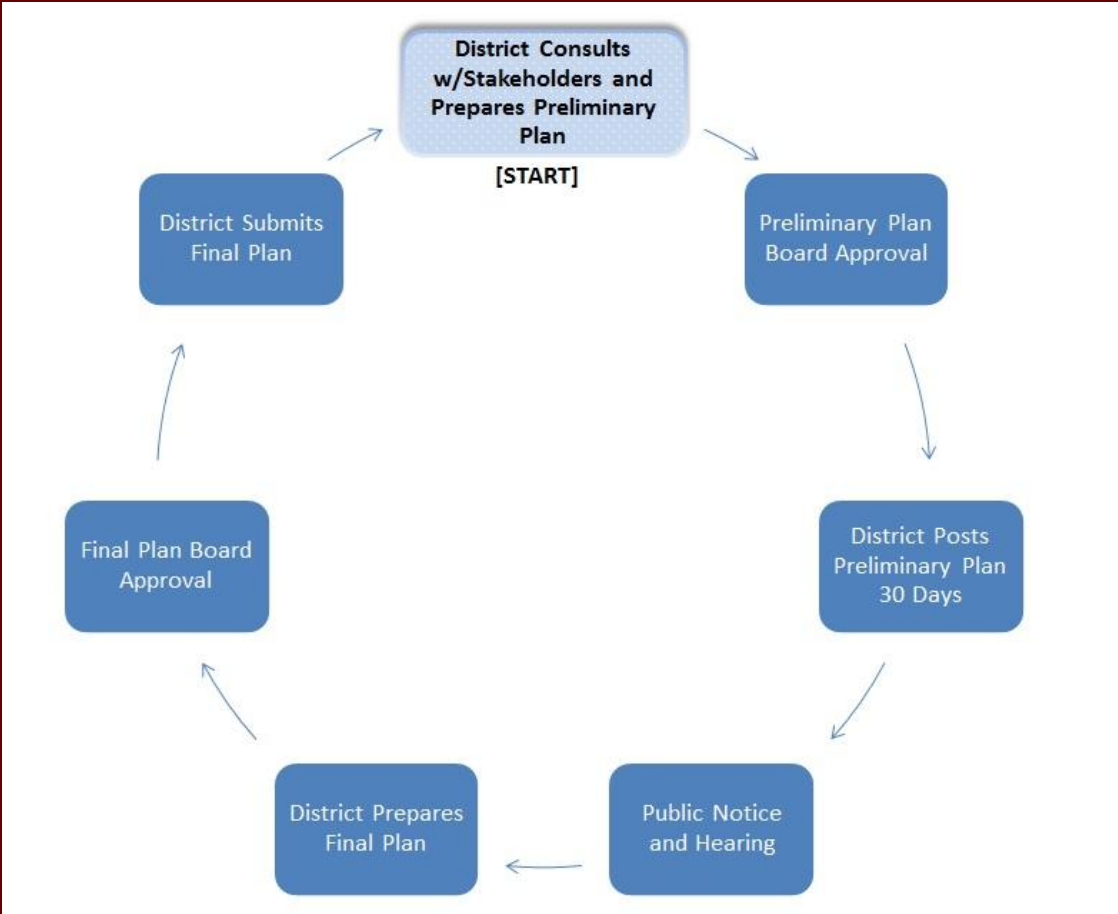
District Consults w/Stakeholders and Prepares Preliminary Plan

[START]

Preliminary Plan Board Approval

District Posts Preliminary Plan 30 Days

Public Notice and Hearing

District Prepares Final Plan

Final Plan Board Approval

District Submits Final Plan